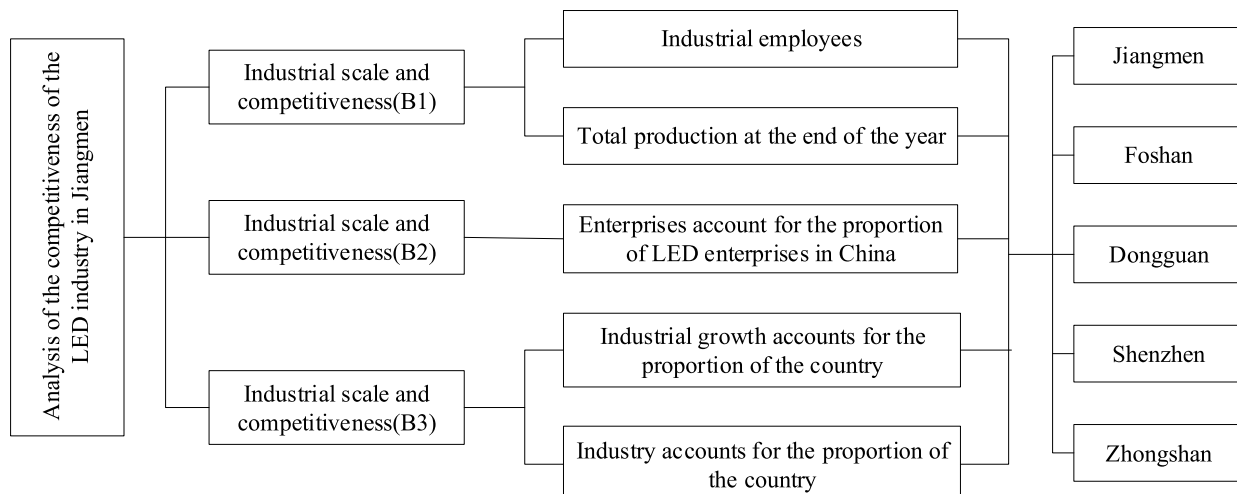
Analysis of the competitiveness of the LED industry in Jiangmen

Industrial scale and competitiveness(B1)

Industrial scale and competitiveness(B2)

Industrial scale and competitiveness(B3)

Industrial employees

Total production at the end of the year

Enterprises account for the proportion of LED enterprises in China

Industrial growth accounts for the proportion of the country

Industry accounts for the proportion of the country

Jiangmen

Foshan

Dongguan

Shenzhen

Zhongshan